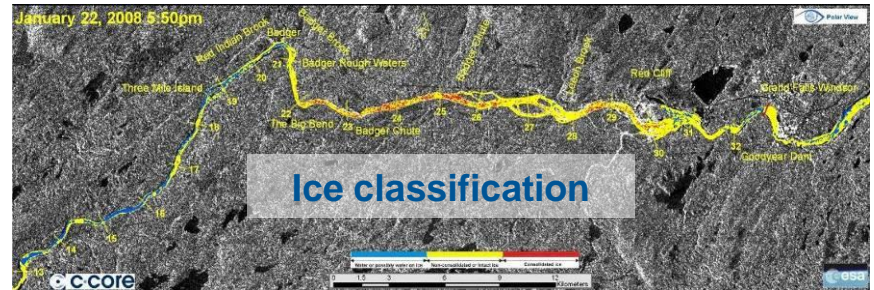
January 22, 2008 5:50pm

Polar View

Red Indian Brook
Badger
Badger Brook
Badger Rough Waters
Three Mile Island
Badger Chute
Exploits Brook
Red Cliff
Grand Falls-Windsor
The Big Bend
Badger Chute
Goodyear Dam

13 14 15 16 17 18 19 20 21 22 23 24 25 26 27 28 29 30 31 32

Ice classification

Water or possible water on ice
Non-consolidated or intact ice
Consolidated ice

0 1.5 3 6 9 12 Kilometers

C-CORE

esa